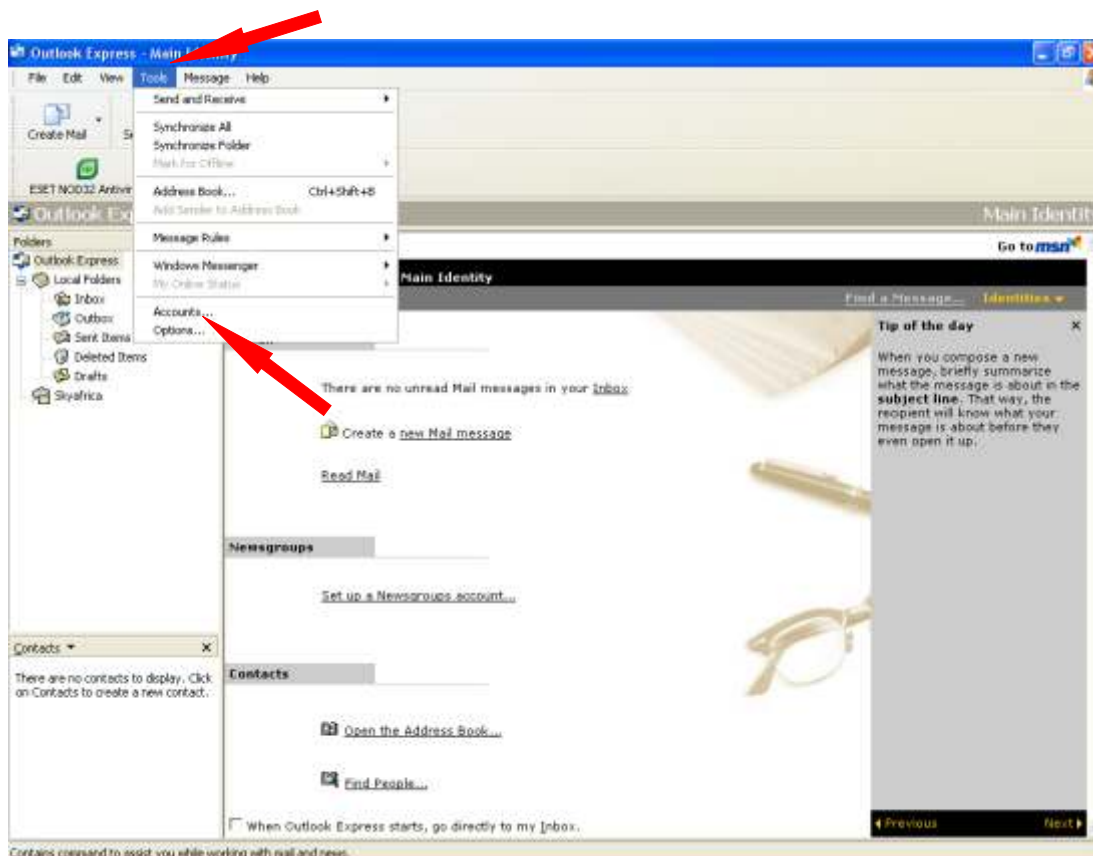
Outlook Express - Main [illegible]

File Edit View Tools Message Help

Create Mail

ESET NOD32 Antivir

Send and Receive
Synchronize All
Synchronize Folder
Mark for Offline
Address Book... Ctrl+Shift+B
Add Sender to Address Book
Message Rules
Windows Messenger
My Online Status
Accounts...
Options...

Outlook Ex

Main Identit

Folders
Outlook Express
Local Folders
Inbox
Outbox
Sent Items
Deleted Items
Drafts
Skyafrica

Go to msn

Main Identity

Find a Message... Identities

Tip of the day

When you compose a new message, briefly summarize what the message is about in the subject line. That way, the recipient will know what your message is about before they even open it up.

There are no unread Mail messages in your Inbox

Create a new Mail message

Read Mail

Newsgroups

Set up a Newsgroups account...

Contacts

Open the Address Book...

Find People...

When Outlook Express starts, go directly to my Inbox.

Previous Next

Contacts

There are no contacts to display. Click on Contacts to create a new contact.

Contains command to assist you while working with mail and news.